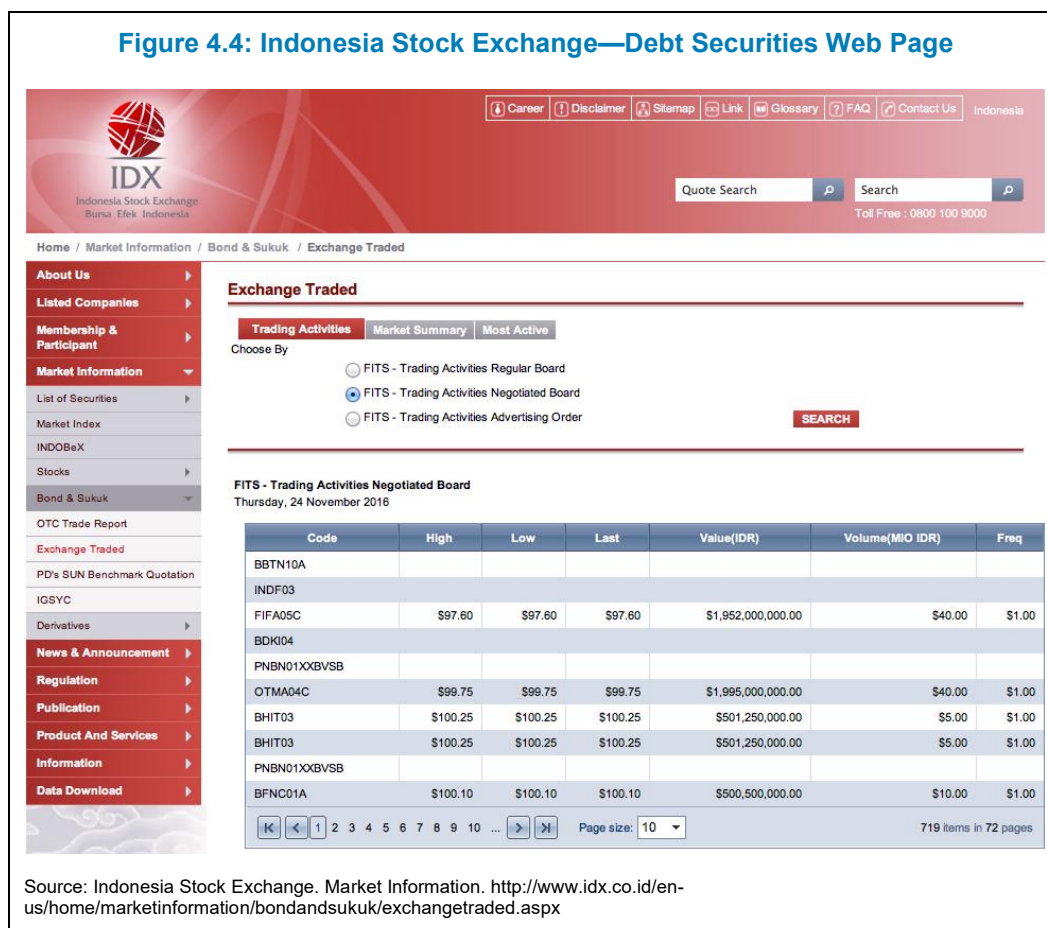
Figure 4.4: Indonesia Stock Exchange—Debt Securities Web Page

Career | Disclaimer | Sitemap | Link | Glossary | FAQ | Contact Us | Indonesia

IDX
Indonesia Stock Exchange
Bursa Efek Indonesia

Quote Search
Search
Toll Free : 0800 100 9000

Home / Market Information / Bond & Sukuk / Exchange Traded

About Us
Listed Companies
Membership & Participant
Market Information
List of Securities
Market Index
INDOBeX
Stocks
Bond & Sukuk
OTC Trade Report
Exchange Traded
PD's SUN Benchmark Quotation
IGSYC
Derivatives
News & Announcement
Regulation
Publication
Product And Services
Information
Data Download

Exchange Traded

Trading Activities | Market Summary | Most Active

Choose By
FITS - Trading Activities Regular Board
FITS - Trading Activities Negotiated Board
FITS - Trading Activities Advertising Order
SEARCH

FITS - Trading Activities Negotiated Board
Thursday, 24 November 2016

| Code | High | Low | Last | Value(IDR) | Volume(MIO IDR) | Freq |
|---|---|---|---|---|---|---|
| BBTN10A | | | | | | |
| INDF03 | | | | | | |
| FIFA05C | \$97.60 | \$97.60 | \$97.60 | \$1,952,000,000.00 | \$40.00 | \$1.00 |
| BDKI04 | | | | | | |
| PNBN01XXBVSB | | | | | | |
| OTMA04C | \$99.75 | \$99.75 | \$99.75 | \$1,995,000,000.00 | \$40.00 | \$1.00 |
| BHIT03 | \$100.25 | \$100.25 | \$100.25 | \$501,250,000.00 | \$5.00 | \$1.00 |
| BHIT03 | \$100.25 | \$100.25 | \$100.25 | \$501,250,000.00 | \$5.00 | \$1.00 |
| PNBN01XXBVSB | | | | | | |
| BFNC01A | \$100.10 | \$100.10 | \$100.10 | \$500,500,000.00 | \$10.00 | \$1.00 |

1 2 3 4 5 6 7 8 9 10 ... Page size: 10 719 items in 72 pages

Source: Indonesia Stock Exchange. Market Information. http://www.idx.co.id/en-us/home/marketinformation/bondandsukuk/exchangetraded.aspx